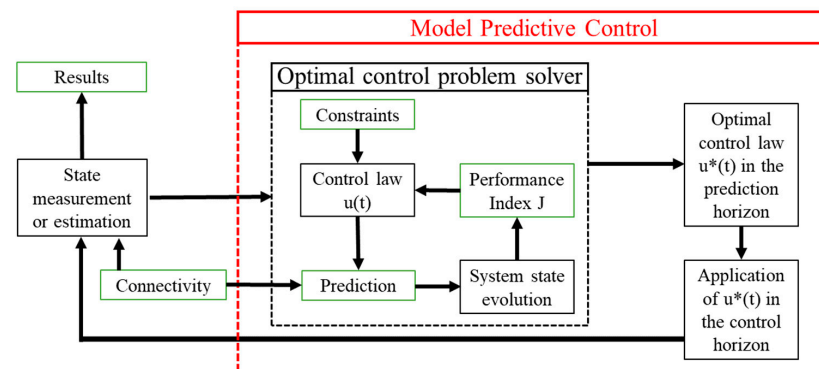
Model Predictive Control

Results

State measurement or estimation

Connectivity

Optimal control problem solver

Constraints

Control law u(t)

Performance Index J

Prediction

System state evolution

Optimal control law u*(t) in the prediction horizon

Application of u*(t) in the control horizon